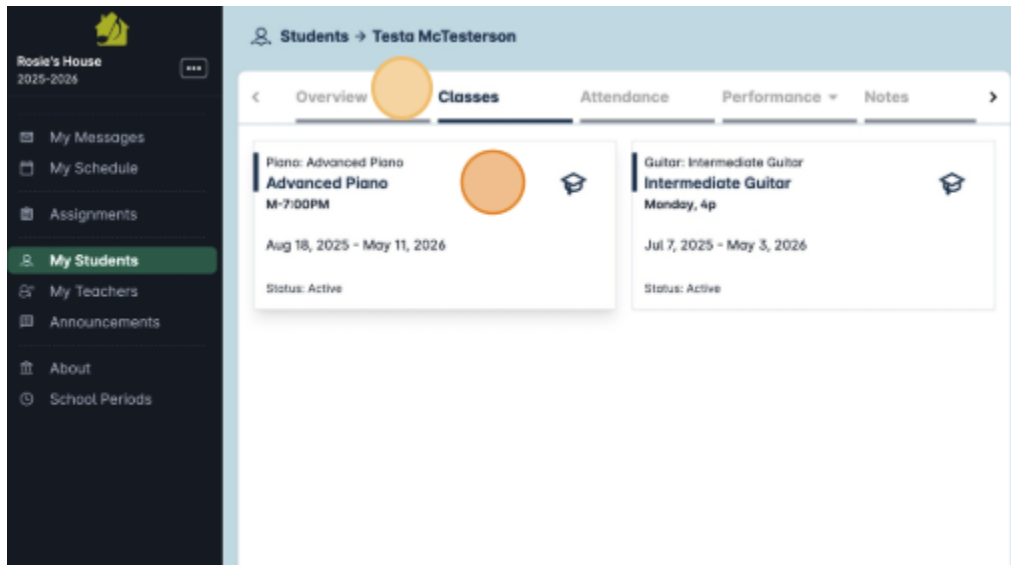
Rosie's House
2025-2026

My Messages
My Schedule
Assignments
My Students
My Teachers
Announcements
About
School Periods

Students → Testa McTesterson

<
Overview
Classes
Attendance
Performance
Notes
>

Piano: Advanced Piano
Advanced Piano
M-7:00PM
Aug 18, 2025 - May 11, 2026
Status: Active

Guitar: Intermediate Guitar
Intermediate Guitar
Monday, 4p
Jul 7, 2025 - May 3, 2026
Status: Active